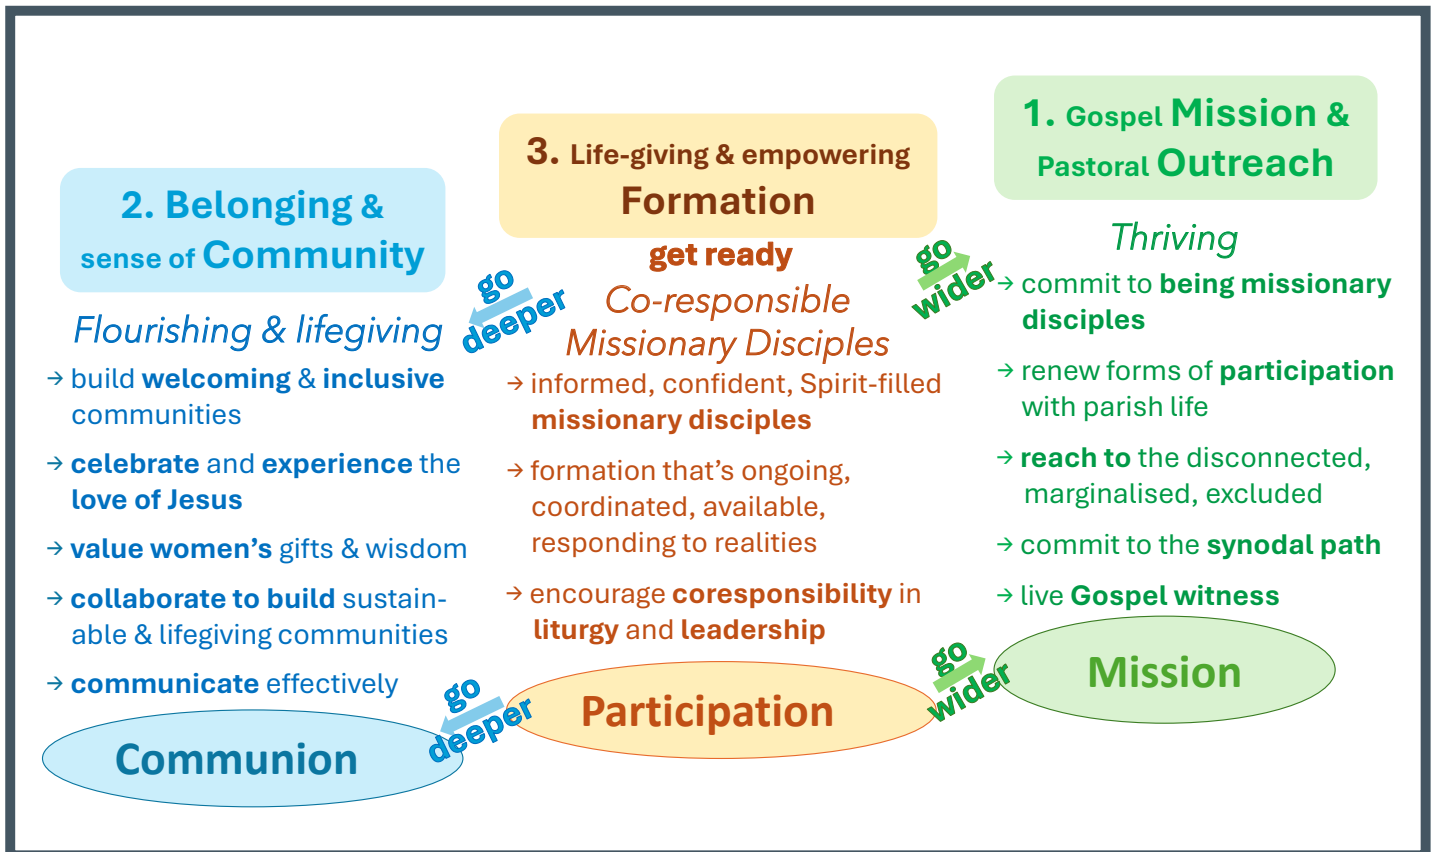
2. Belonging & sense of Community

Flourishing & lifegiving

→ build welcoming & inclusive communities

→ celebrate and experience the love of Jesus

→ value women's gifts & wisdom

→ collaborate to build sustainable & lifegiving communities

→ communicate effectively

go deeper

3. Life-giving & empowering Formation

get ready

Co-responsible Missionary Disciples

→ informed, confident, Spirit-filled missionary disciples

→ formation that's ongoing, coordinated, available, responding to realities

→ encourage coresponsibility in liturgy and leadership

go wider

1. Gospel Mission & Pastoral Outreach

Thriving

→ commit to being missionary disciples

→ renew forms of participation with parish life

→ reach to the disconnected, marginalised, excluded

→ commit to the synodal path

→ live Gospel witness

Communion

go deeper

Participation

go wider

Mission